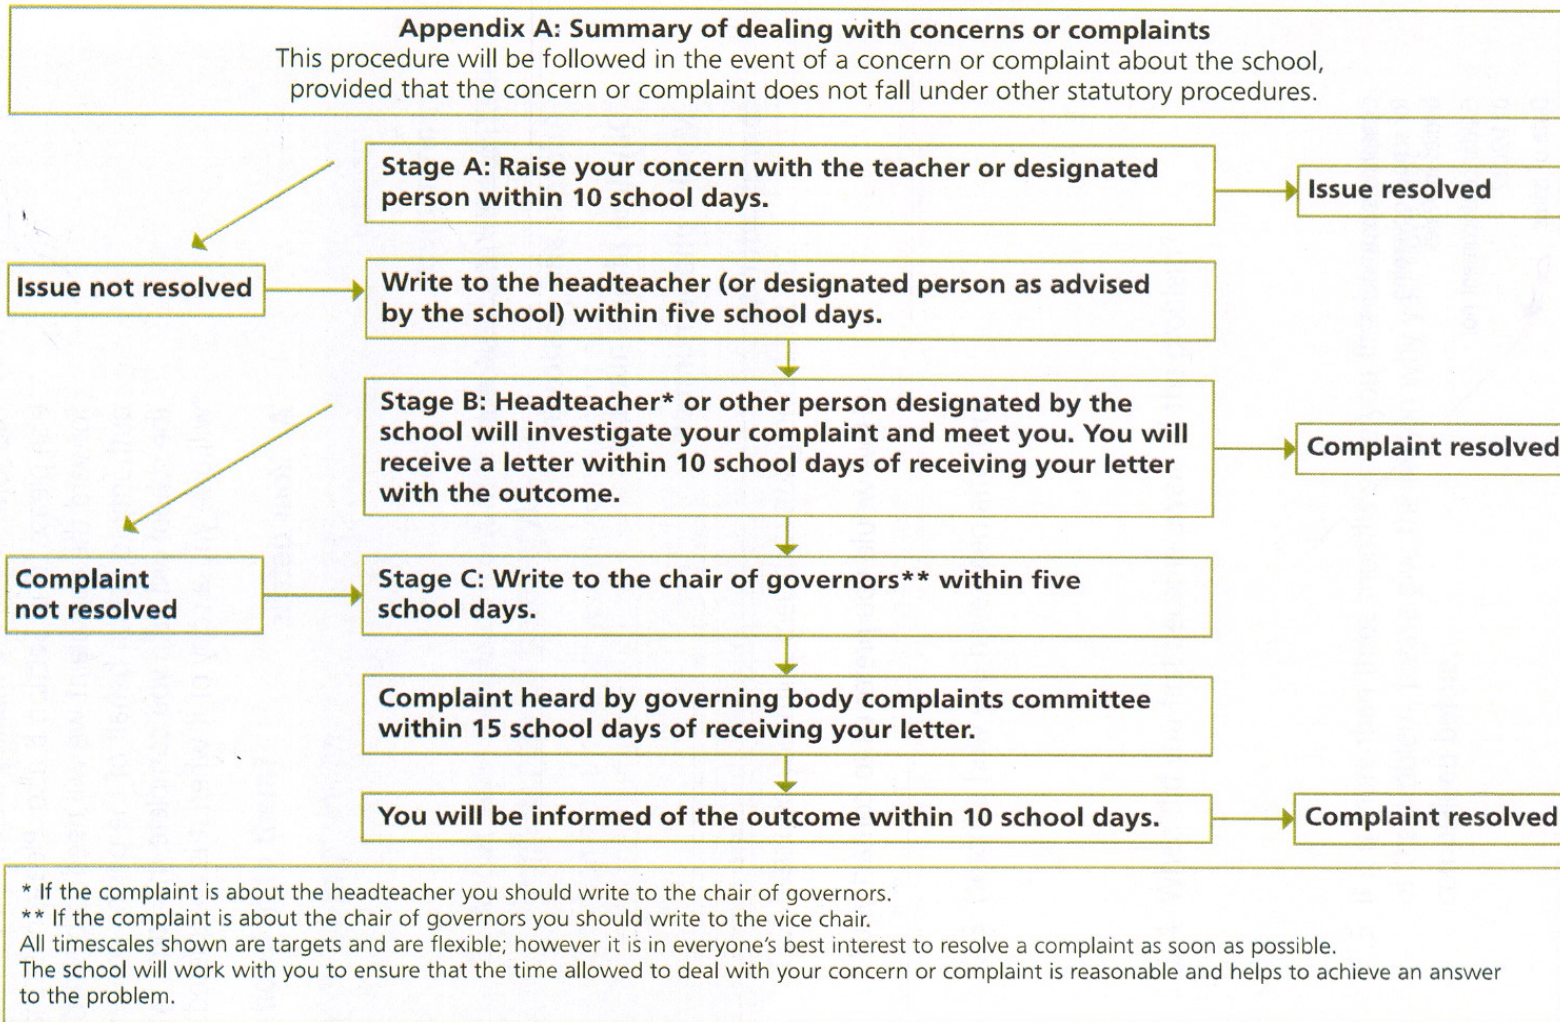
Appendix A: Summary of dealing with concerns or complaints
This procedure will be followed in the event of a concern or complaint about the school, provided that the concern or complaint does not fall under other statutory procedures.

Stage A: Raise your concern with the teacher or designated person within 10 school days.

Issue resolved

Issue not resolved

Write to the headteacher (or designated person as advised by the school) within five school days.

Stage B: Headteacher* or other person designated by the school will investigate your complaint and meet you. You will receive a letter within 10 school days of receiving your letter with the outcome.

Complaint resolved

Complaint not resolved

Stage C: Write to the chair of governors** within five school days.

Complaint heard by governing body complaints committee within 15 school days of receiving your letter.

You will be informed of the outcome within 10 school days.

Complaint resolved

* If the complaint is about the headteacher you should write to the chair of governors.
** If the complaint is about the chair of governors you should write to the vice chair.
All timescales shown are targets and are flexible; however it is in everyone's best interest to resolve a complaint as soon as possible.
The school will work with you to ensure that the time allowed to deal with your concern or complaint is reasonable and helps to achieve an answer to the problem.